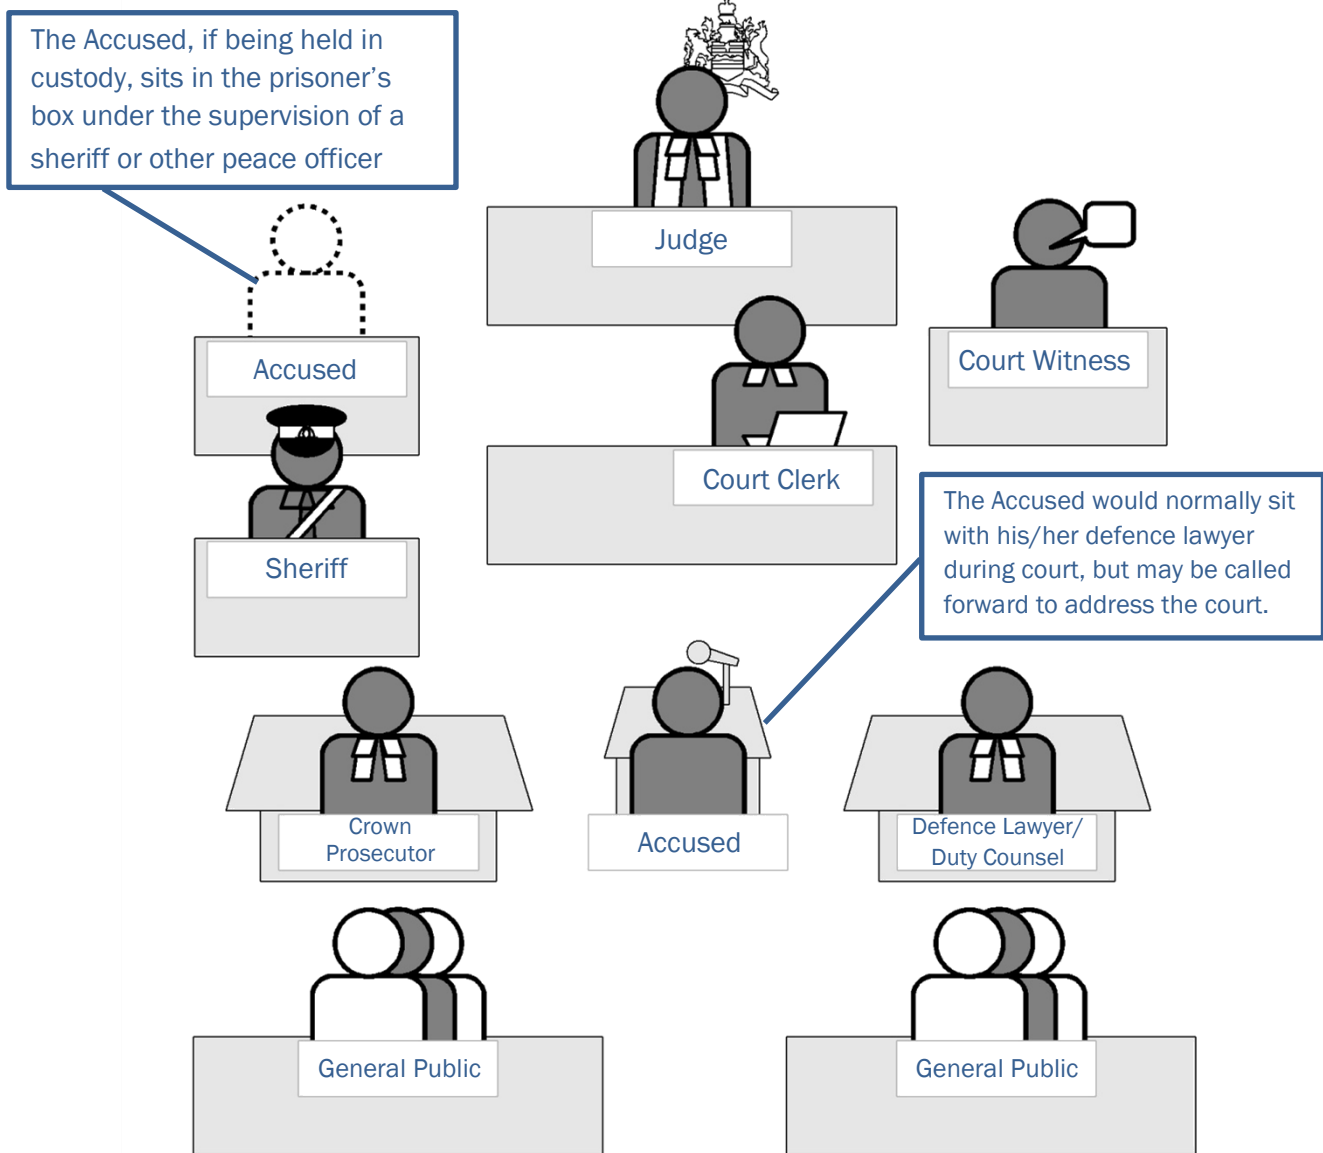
The Accused, if being held in custody, sits in the prisoner's box under the supervision of a sheriff or other peace officer

Judge

Court Witness

Accused

Court Clerk

Sheriff

The Accused would normally sit with his/her defence lawyer during court, but may be called forward to address the court.

Crown Prosecutor

Accused

Defence Lawyer/ Duty Counsel

General Public

General Public